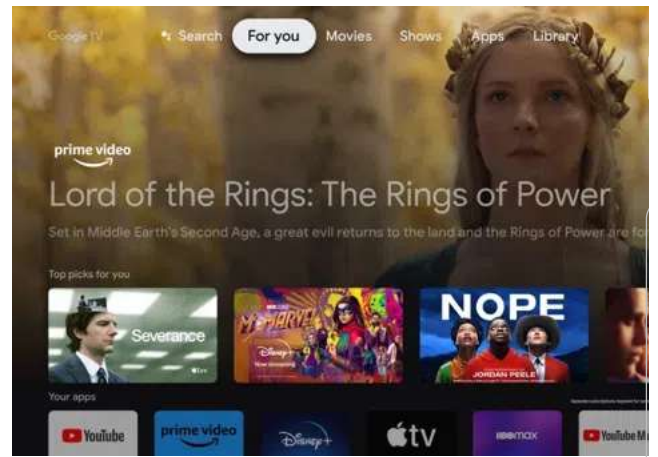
Google TV
Search
For you
Movies
Shows
Apps
Library

prime video
Lord of the Rings: The Rings of Power
Set in Middle Earth's Second Age, a great evil returns to the land and the Rings of Power are fo

Top picks for you
Severance
tv
MS MARVEL
Disney+
Now streaming
NOPE
JORDAN PEELE

Your apps
YouTube
prime video
Disney+
tv
hbomax
YouTube M